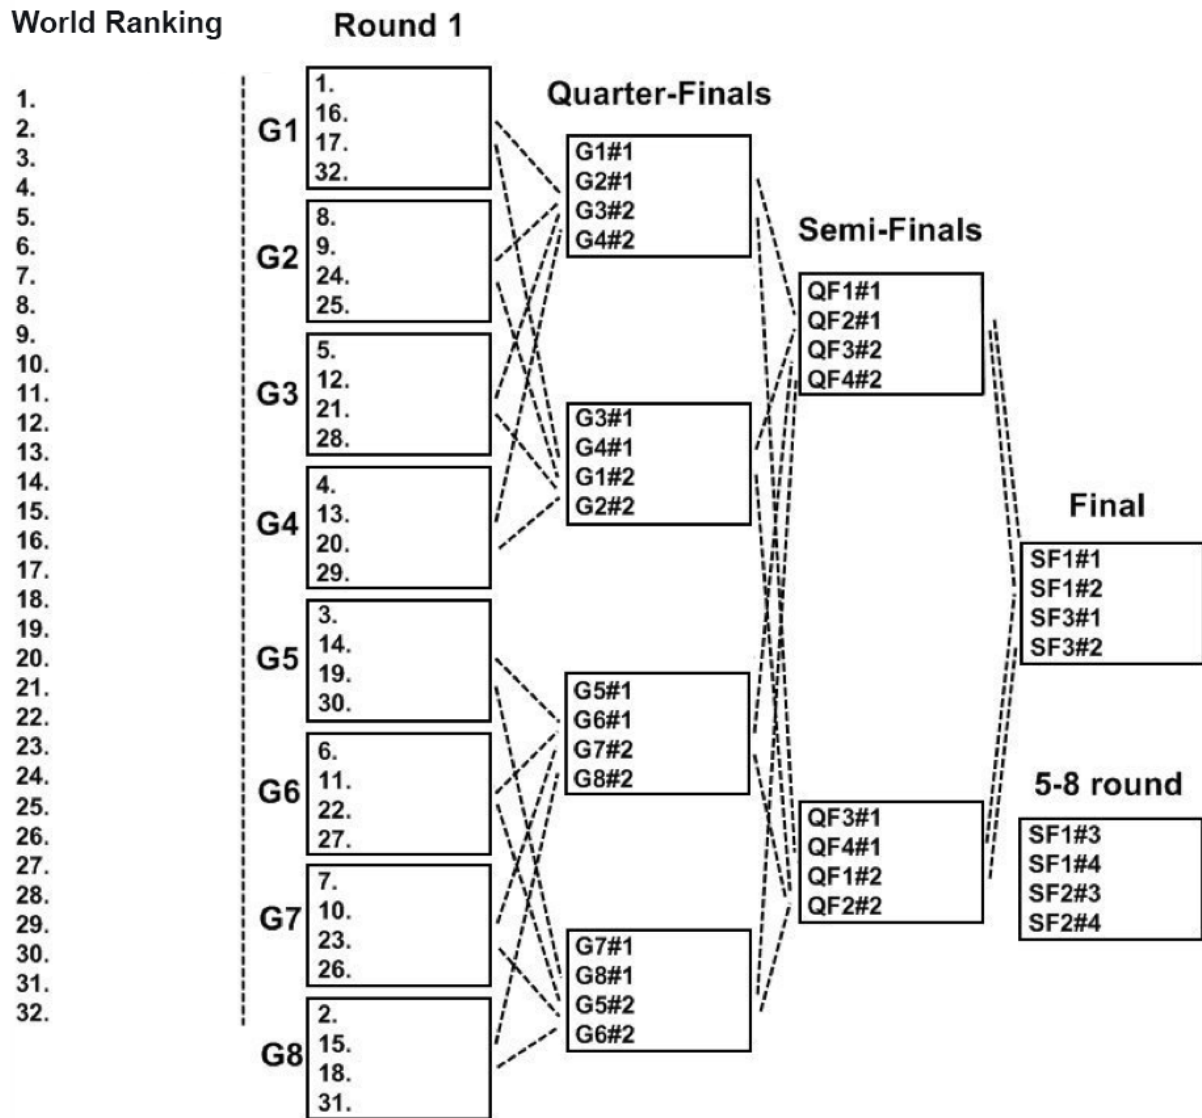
World Ranking

1.
2.
3.
4.
5.
6.
7.
8.
9.
10.
11.
12.
13.
14.
15.
16.
17.
18.
19.
20.
21.
22.
23.
24.
25.
26.
27.
28.
29.
30.
31.
32.

Round 1

G1
1.
16.
17.
32.

G2
8.
9.
24.
25.

G3
5.
12.
21.
28.

G4
4.
13.
20.
29.

G5
3.
14.
19.
30.

G6
6.
11.
22.
27.

G7
7.
10.
23.
26.

G8
2.
15.
18.
31.

Quarter-Finals

G1#1
G2#1
G3#2
G4#2

G3#1
G4#1
G1#2
G2#2

G5#1
G6#1
G7#2
G8#2

G7#1
G8#1
G5#2
G6#2

Semi-Finals

QF1#1
QF2#1
QF3#2
QF4#2

QF3#1
QF4#1
QF1#2
QF2#2

Final

SF1#1
SF1#2
SF3#1
SF3#2

5-8 round

SF1#3
SF1#4
SF2#3
SF2#4